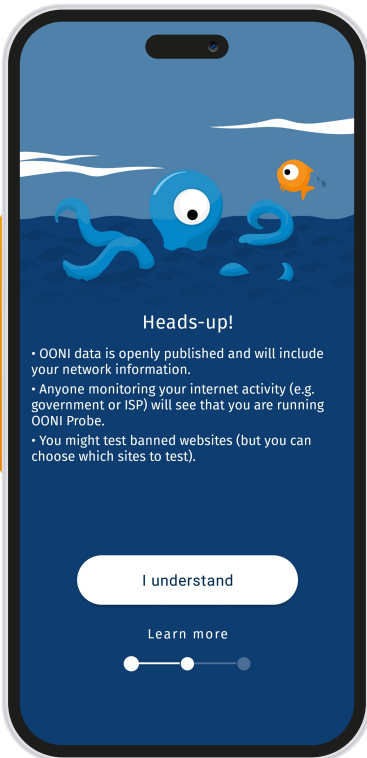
Heads-up!

• OONI data is openly published and will include your network information.
• Anyone monitoring your internet activity (e.g. government or ISP) will see that you are running OONI Probe.
• You might test banned websites (but you can choose which sites to test).

I understand

Learn more